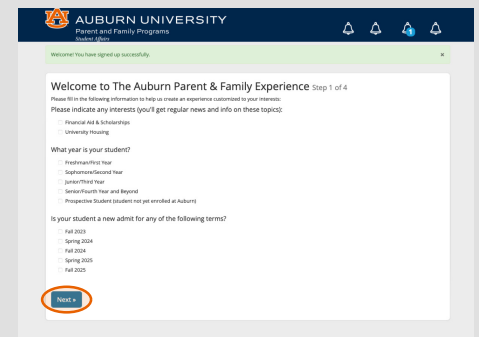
AUBURN UNIVERSITY
Parent and Family Programs
Student Affairs

1

Welcome! You have signed up successfully.

×

Welcome to The Auburn Parent & Family Experience Step 1 of 4

Please fill in the following information to help us create an experience customized to your interests:

Please indicate any interests (you'll get regular news and info on these topics):

Financial Aid & Scholarships
University Housing

What year is your student?

Freshman/First Year
Sophomore/Second Year
Junior/Third Year
Senior/Fourth Year and Beyond
Prospective Student (student not yet enrolled at Auburn)

Is your student a new admit for any of the following terms?

Fall 2023
Spring 2024
Fall 2024
Spring 2025
Fall 2025

Next »